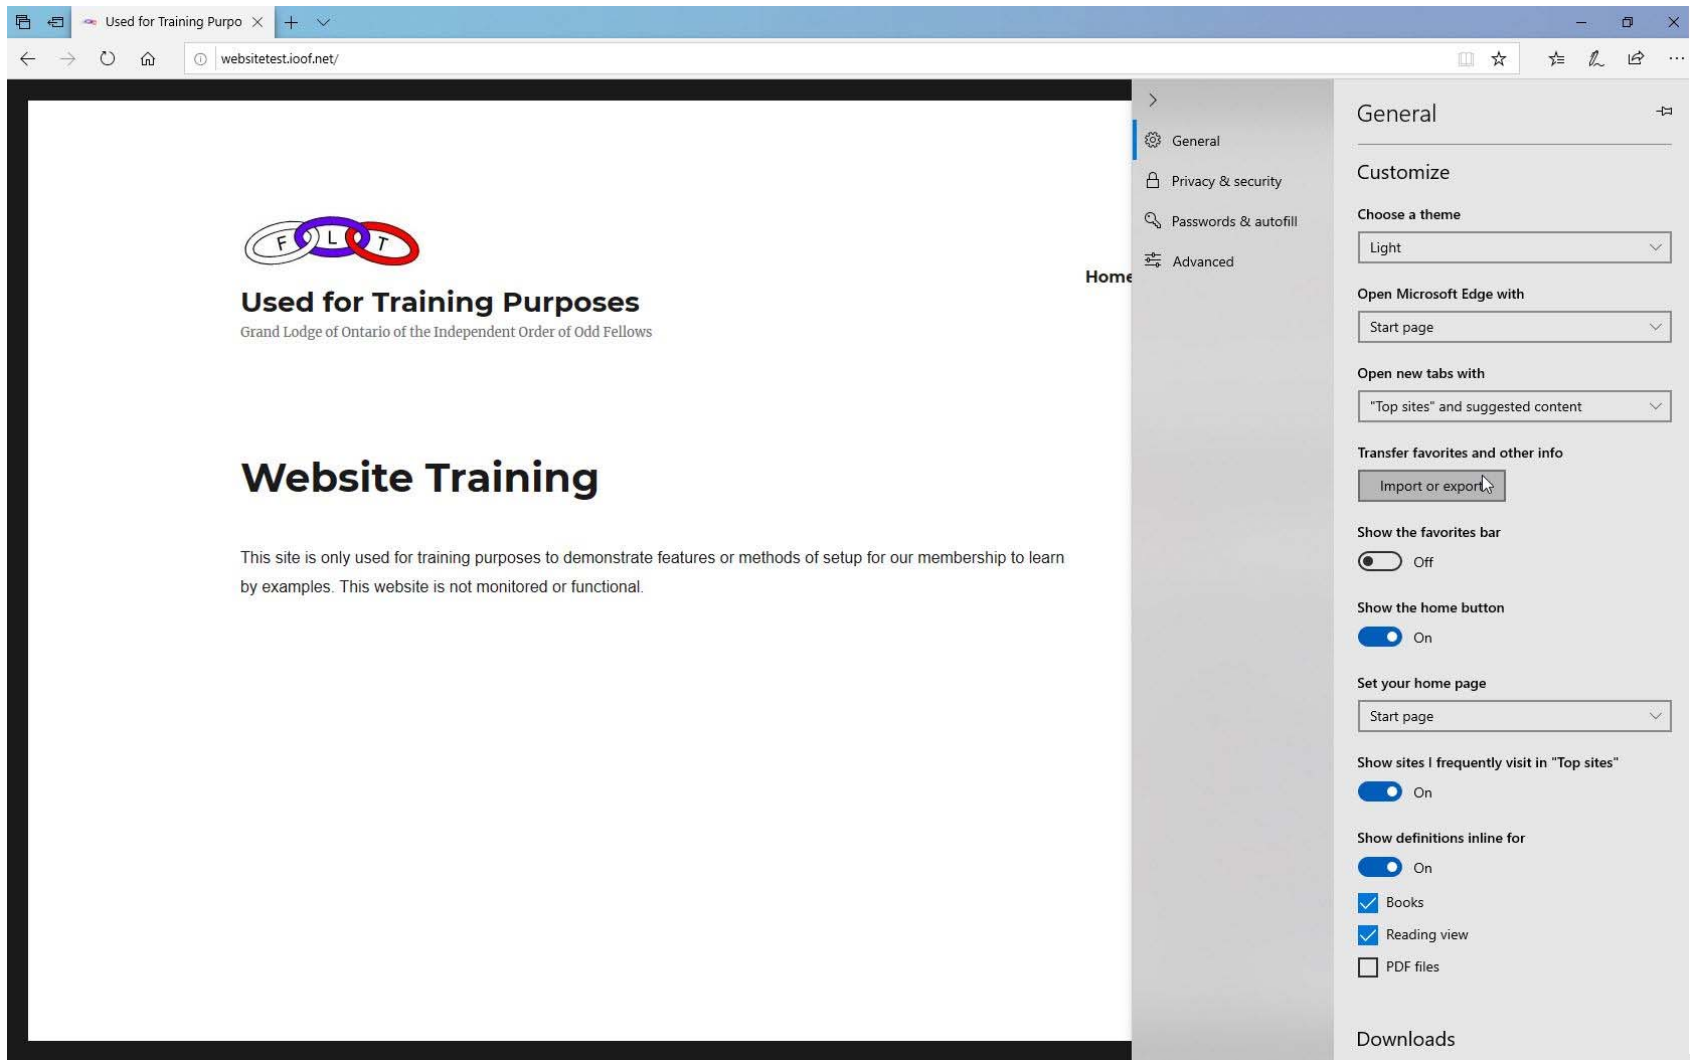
Used for Training Purpo ×

websitetest.ioof.net/

F L T

Used for Training Purposes

Grand Lodge of Ontario of the Independent Order of Odd Fellows

Home

Website Training

This site is only used for training purposes to demonstrate features or methods of setup for our membership to learn by examples. This website is not monitored or functional.

General
Privacy & security
Passwords & autofill
Advanced

General

Customize

Choose a theme
Light

Open Microsoft Edge with
Start page

Open new tabs with
"Top sites" and suggested content

Transfer favorites and other info
Import or export

Show the favorites bar
Off

Show the home button
On

Set your home page
Start page

Show sites I frequently visit in "Top sites"
On

Show definitions inline for
On
Books
Reading view
PDF files

Downloads